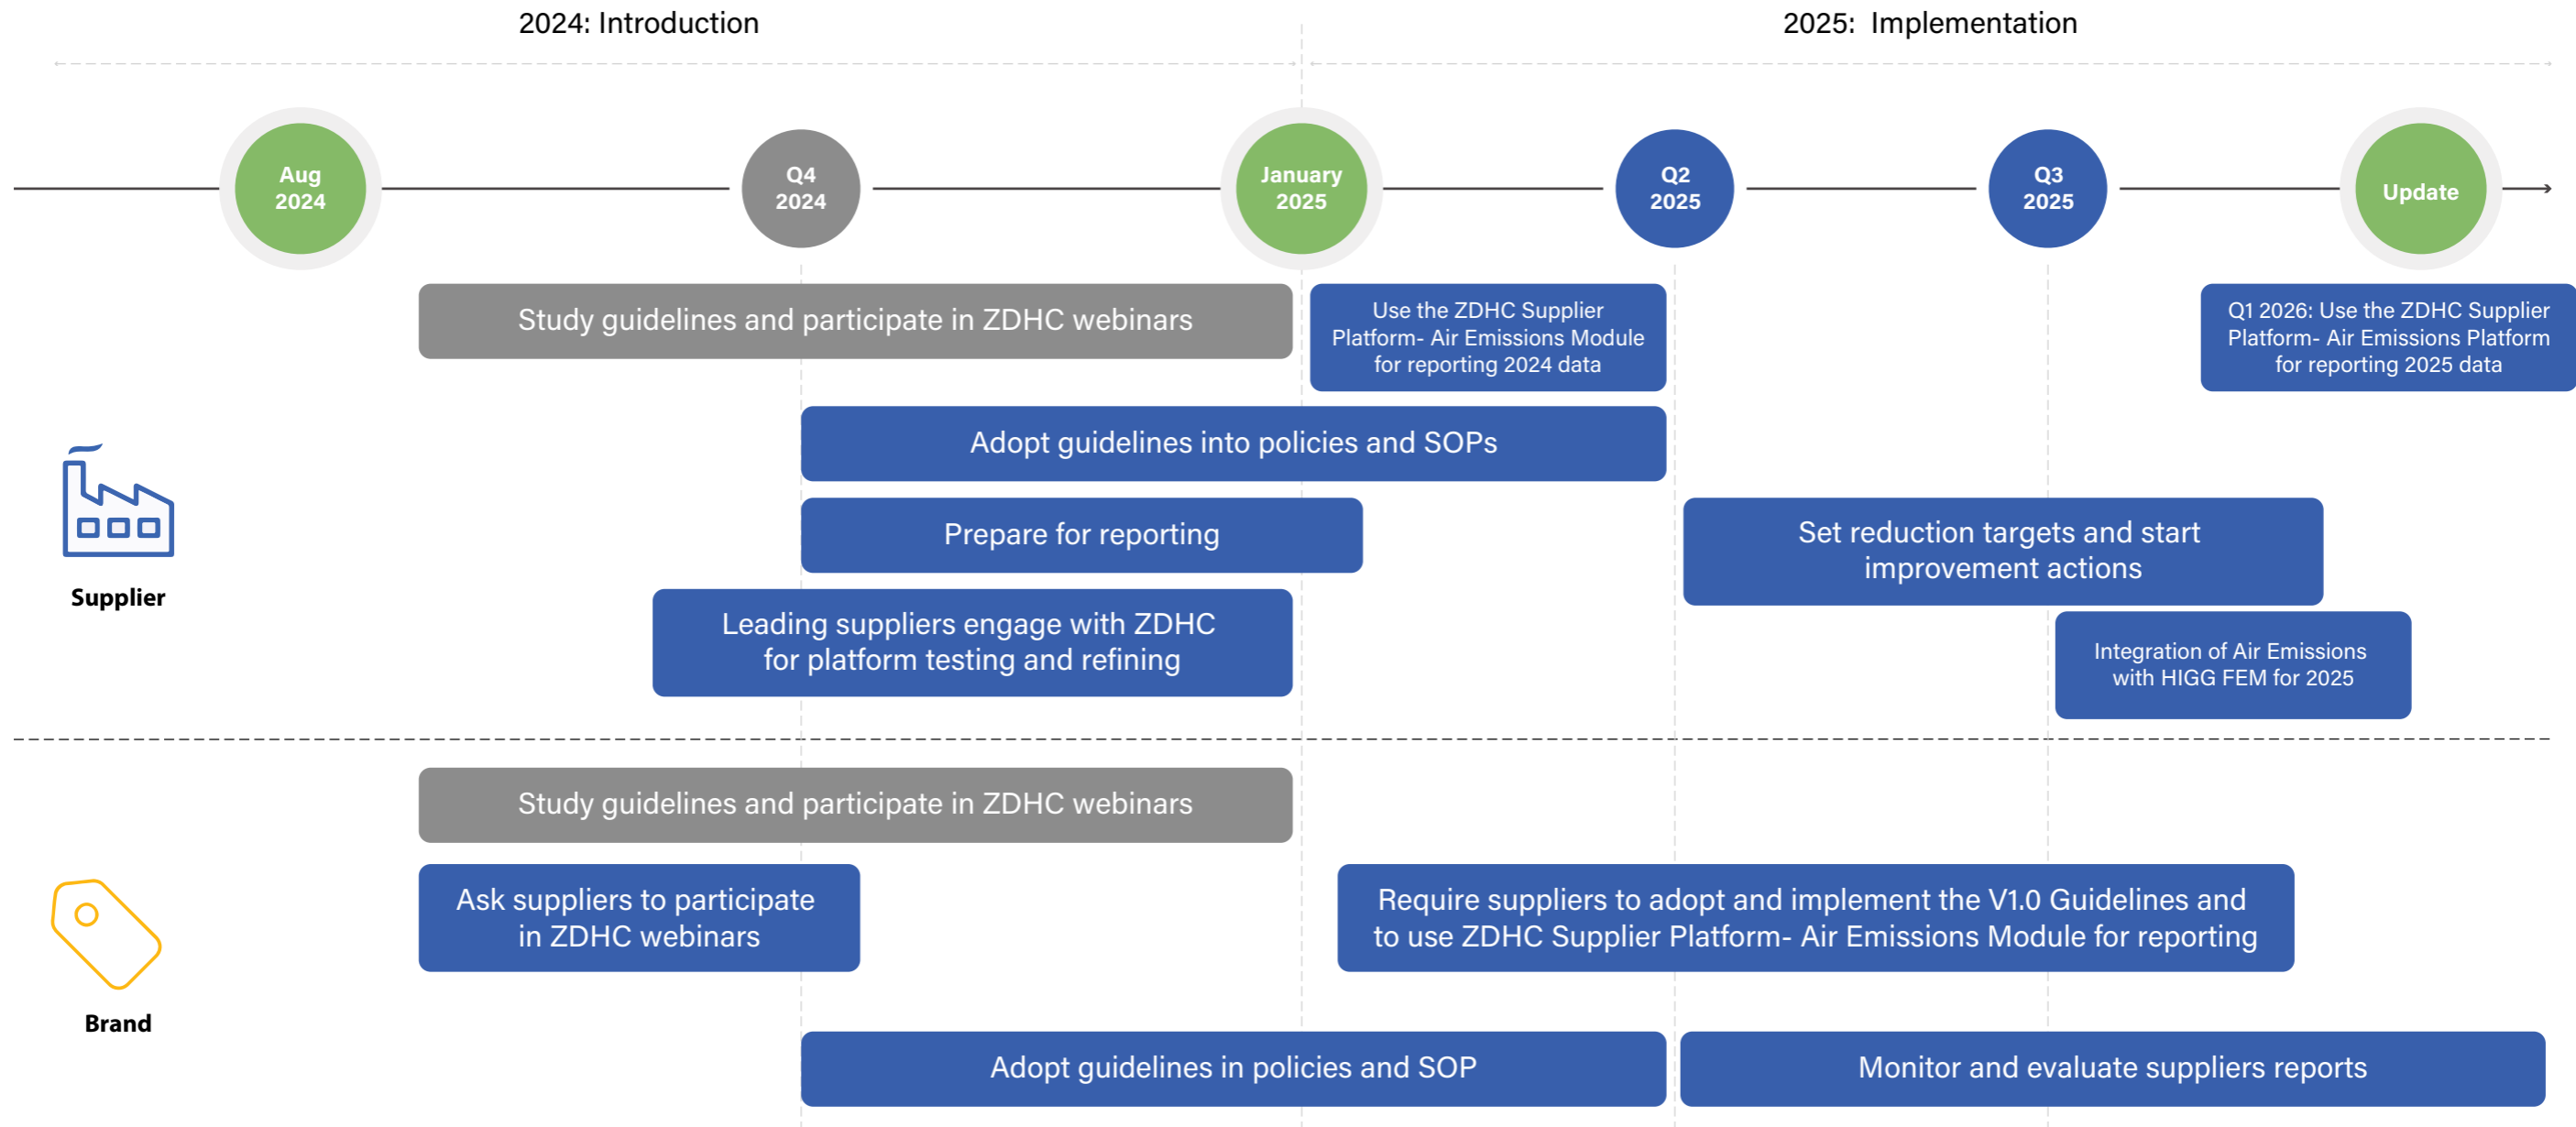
2024: Introduction

2025: Implementation

Aug 2024

Q4 2024

January 2025

Q2 2025

Q3 2025

Update

Study guidelines and participate in ZDHC webinars

Use the ZDHC Supplier Platform- Air Emissions Module for reporting 2024 data

Q1 2026: Use the ZDHC Supplier Platform- Air Emissions Platform for reporting 2025 data

Adopt guidelines into policies and SOPs

Prepare for reporting

Set reduction targets and start improvement actions

Leading suppliers engage with ZDHC for platform testing and refining

Integration of Air Emissions with HIGG FEM for 2025

Supplier

Study guidelines and participate in ZDHC webinars

Ask suppliers to participate in ZDHC webinars

Require suppliers to adopt and implement the V1.0 Guidelines and to use ZDHC Supplier Platform- Air Emissions Module for reporting

Brand

Adopt guidelines in policies and SOP

Monitor and evaluate suppliers reports